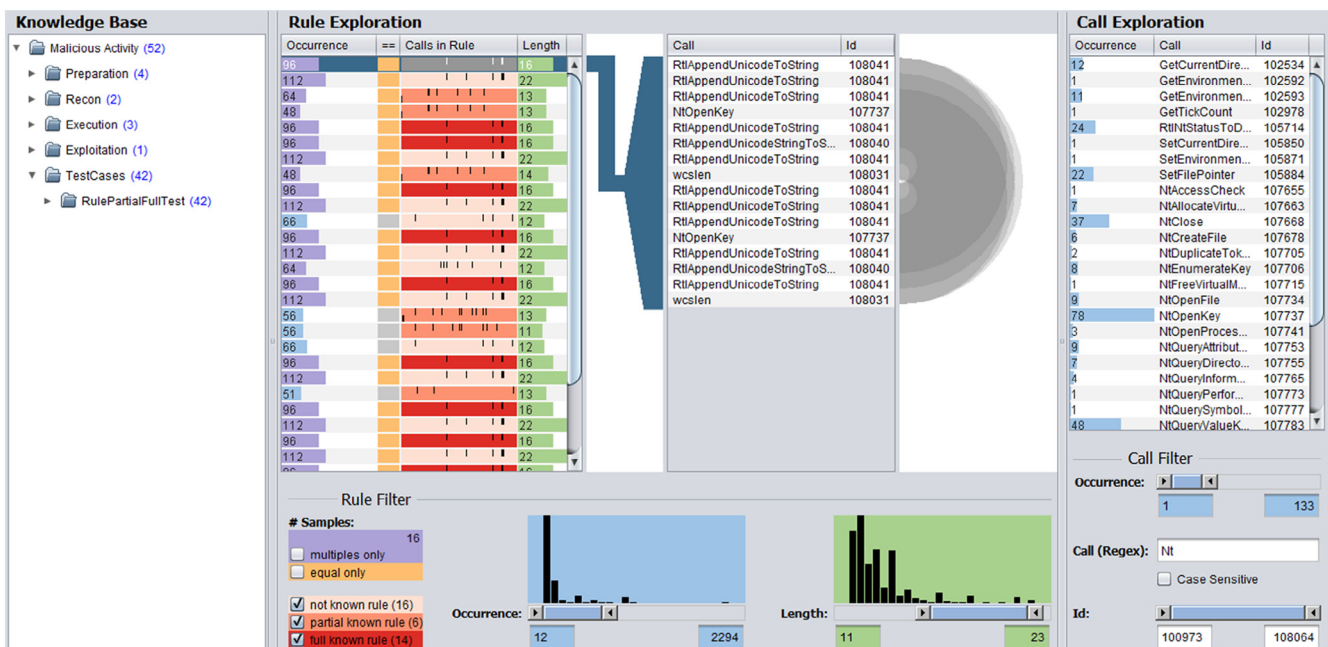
Knowledge Base

Malicious Activity (52)
Preparation (4)
Recon (2)
Execution (3)
Exploitation (1)
TestCases (42)
RulePartialFullTest (42)

Rule Exploration

| Occurrence | == | Calls in Rule | Length |
|---|---|---|---|
| 96 | | | 16 |
| 112 | | | 22 |
| 64 | | | 13 |
| 48 | | | 13 |
| 96 | | | 16 |
| 96 | | | 16 |
| 112 | | | 22 |
| 48 | | | 14 |
| 96 | | | 16 |
| 112 | | | 22 |
| 66 | | | 12 |
| 96 | | | 16 |
| 112 | | | 22 |
| 64 | | | 12 |
| 96 | | | 16 |
| 112 | | | 22 |
| 56 | | | 13 |
| 56 | | | 11 |
| 66 | | | 12 |
| 96 | | | 16 |
| 112 | | | 22 |
| 51 | | | 13 |
| 96 | | | 16 |
| 112 | | | 22 |
| 96 | | | 16 |
| 112 | | | 22 |

| Call | Id |
|---|---|
| RtlAppendUnicodeToString | 108041 |
| RtlAppendUnicodeToString | 108041 |
| RtlAppendUnicodeToString | 108041 |
| NtOpenKey | 107737 |
| RtlAppendUnicodeToString | 108041 |
| RtlAppendUnicodeStringToS... | 108040 |
| RtlAppendUnicodeToString | 108041 |
| wcslen | 108031 |
| RtlAppendUnicodeToString | 108041 |
| RtlAppendUnicodeToString | 108041 |
| RtlAppendUnicodeToString | 108041 |
| NtOpenKey | 107737 |
| RtlAppendUnicodeToString | 108041 |
| RtlAppendUnicodeStringToS... | 108040 |
| RtlAppendUnicodeToString | 108041 |
| wcslen | 108031 |

Rule Filter

# Samples:
16
multiples only
equal only

not known rule (16)
partial known rule (6)
full known rule (14)

Occurrence:
12 2294

Length:
11 23

Call Exploration

| Occurrence | Call | Id |
|---|---|---|
| 12 | GetCurrentDire... | 102534 |
| 1 | GetEnvironmen... | 102592 |
| 11 | GetEnvironmen... | 102593 |
| 1 | GetTickCount | 102978 |
| 24 | RtlNtStatusToD... | 105714 |
| 1 | SetCurrentDire... | 105850 |
| 1 | SetEnvironmen... | 105871 |
| 22 | SetFilePointer | 105884 |
| 1 | NtAccessCheck | 107655 |
| 7 | NtAllocateVirtu... | 107663 |
| 37 | NtClose | 107668 |
| 6 | NtCreateFile | 107678 |
| 2 | NtDuplicateTok... | 107705 |
| 8 | NtEnumerateKey | 107706 |
| 1 | NtFreeVirtualM... | 107715 |
| 9 | NtOpenFile | 107734 |
| 78 | NtOpenKey | 107737 |
| 3 | NtOpenProces... | 107741 |
| 9 | NtQueryAttribut... | 107753 |
| 7 | NtQueryDirecto... | 107755 |
| 4 | NtQueryInform... | 107765 |
| 1 | NtQueryPerfor... | 107773 |
| 1 | NtQuerySymbol... | 107777 |
| 48 | NtQueryValueK... | 107783 |

Call Filter

Occurrence:
1 133

Call (Regex): Nt
Case Sensitive

Id:
100973 108064